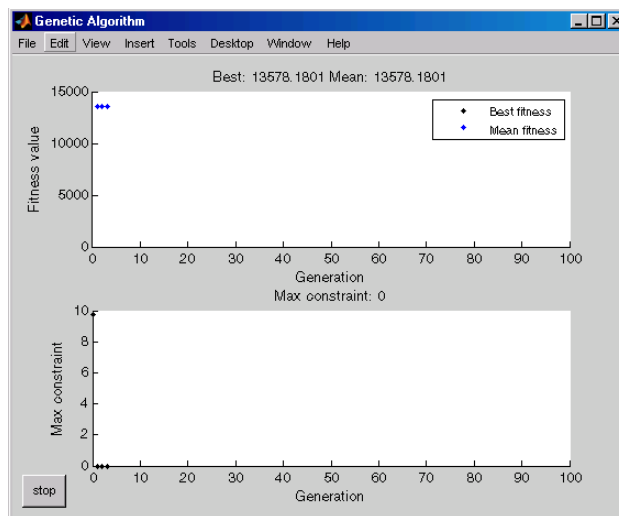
Genetic Algorithm

File Edit View Insert Tools Desktop Window Help

Best: 13578.1801 Mean: 13578.1801

15000
10000
5000
0

Fitness value

Best fitness
Mean fitness

0 10 20 30 40 50 60 70 80 90 100
Generation

Max constraint: 0

10
8
6
4
2
0

Max constraint

0 10 20 30 40 50 60 70 80 90 100
Generation

stop